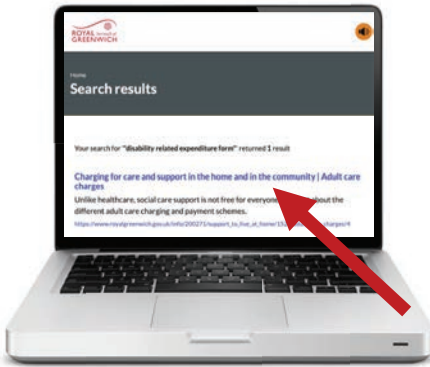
ROYAL borough of GREENWICH

Home

Search results

Your search for "disability related expenditure form" returned 1 result

Charging for care and support in the home and in the community | Adult care charges

Unlike healthcare, social care support is not free for everyone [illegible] about the different adult care charging and payment schemes.

https://www.royalgreenwich.gov.uk/info/200271/support_to_live_at_home/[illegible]_charges/4